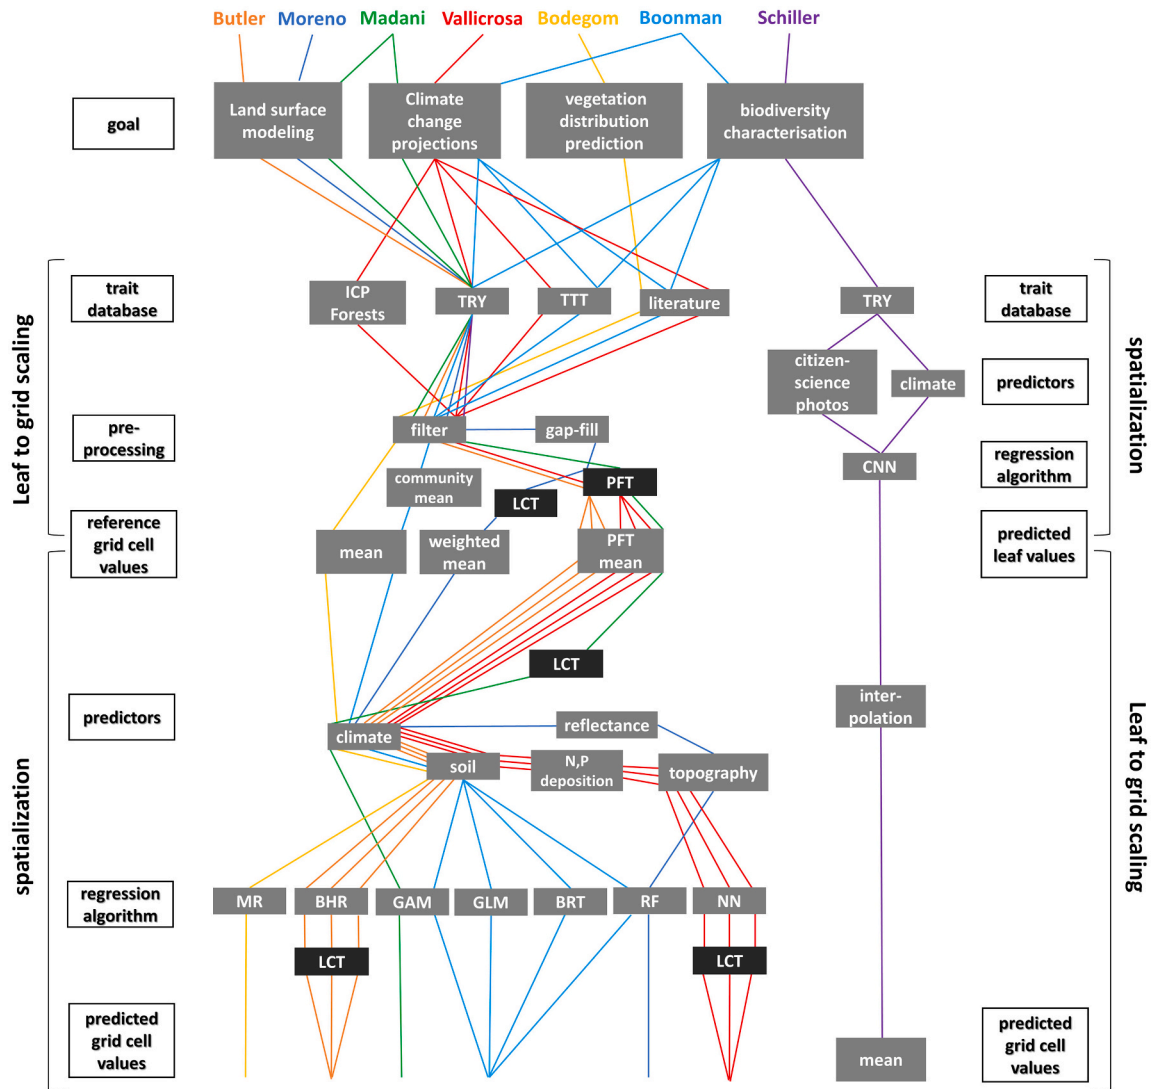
Butler Moreno Madani Vallicrosa Bodegom Boonman Schiller

goal

Land surface modeling

Climate change projections

vegetation distribution prediction

biodiversity characterisation

Leaf to grid scaling

trait database

ICP Forests

TRY

TTT

literature

TRY

trait database

spatialization

citizen-science photos

climate

predictors

pre-processing

filter

gap-fill

CNN

regression algorithm

community mean

PFT

LCT

reference grid cell values

mean

weighted mean

PFT mean

predicted leaf values

spatialization

LCT

Leaf to grid scaling

predictors

inter-polation

reflectance

climate

soil

N,P deposition

topography

regression algorithm

MR

BHR

GAM

GLM

BRT

RF

NN

LCT

LCT

predicted grid cell values

mean

predicted grid cell values